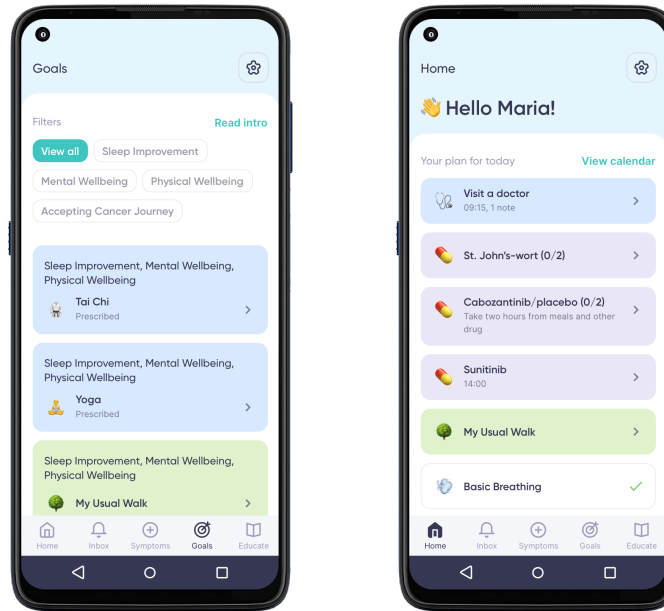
Goals

Filters

Read intro

View all

Sleep Improvement

Mental Wellbeing

Physical Wellbeing

Accepting Cancer Journey

Sleep Improvement, Mental Wellbeing, Physical Wellbeing

Tai Chi
Prescribed

Sleep Improvement, Mental Wellbeing, Physical Wellbeing

Yoga
Prescribed

Sleep Improvement, Mental Wellbeing, Physical Wellbeing

My Usual Walk

Home Inbox Symptoms Goals Educate

Home

👋 Hello Maria!

Your plan for today

View calendar

Visit a doctor
09:15, 1 note

St. John's-wort (0/2)

Cabozantinib/placebo (0/2)
Take two hours from meals and other drug

Sunitinib
14:00

My Usual Walk

Basic Breathing

Home Inbox Symptoms Goals Educate